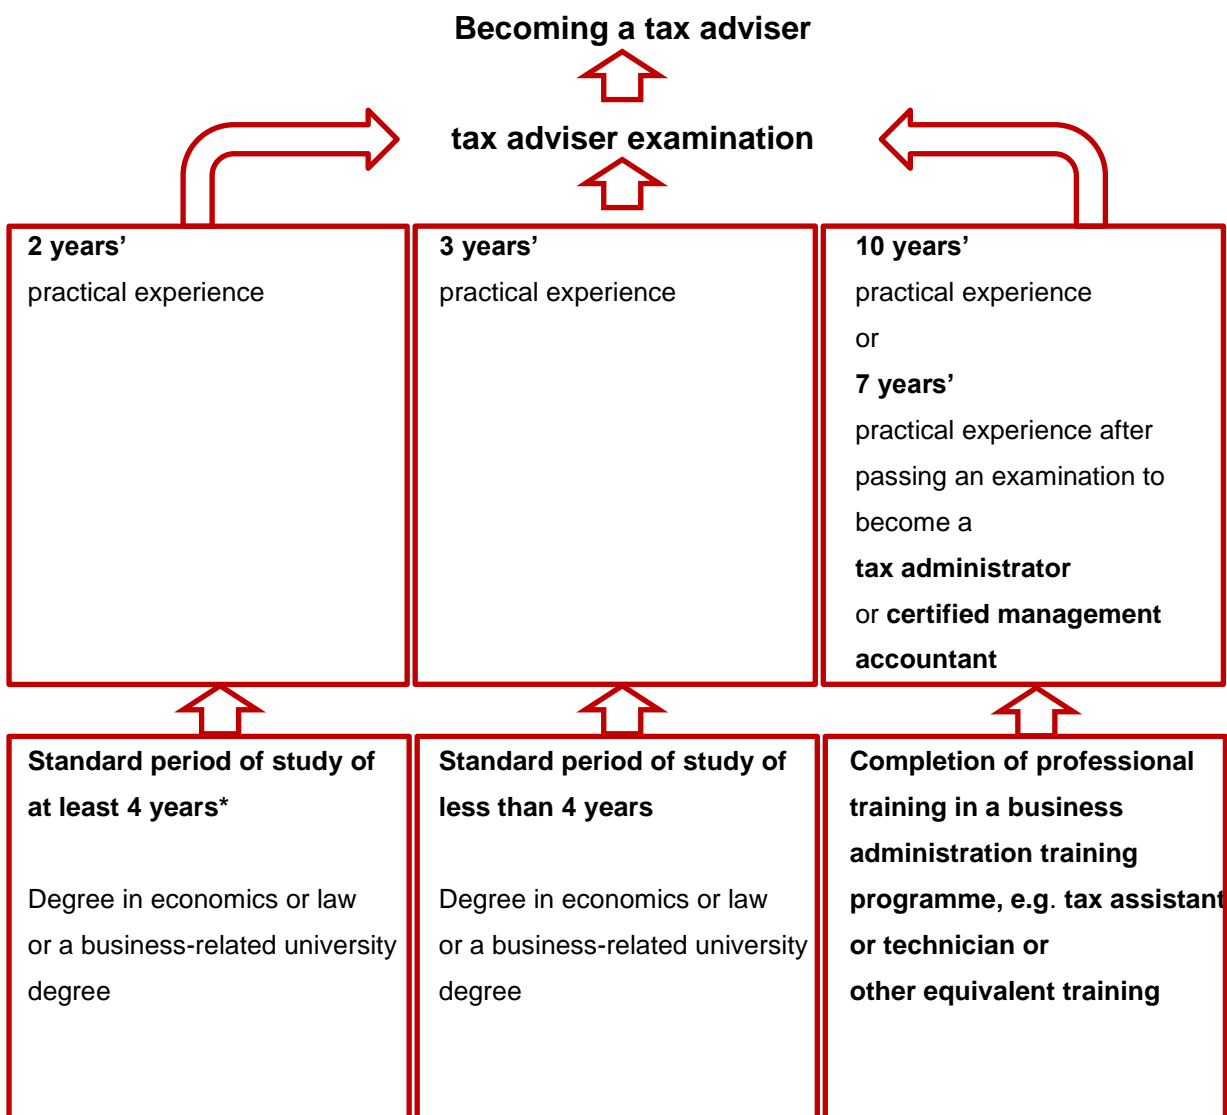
Becoming a tax adviser

tax adviser examination

2 years'
practical experience

3 years'
practical experience

10 years'
practical experience
or
7 years'
practical experience after passing an examination to become a
tax administrator
or certified management accountant

Standard period of study of at least 4 years*

Degree in economics or law or a business-related university degree

Standard period of study of less than 4 years

Degree in economics or law or a business-related university degree

Completion of professional training in a business administration training programme, e.g. tax assistant or technician or other equivalent training